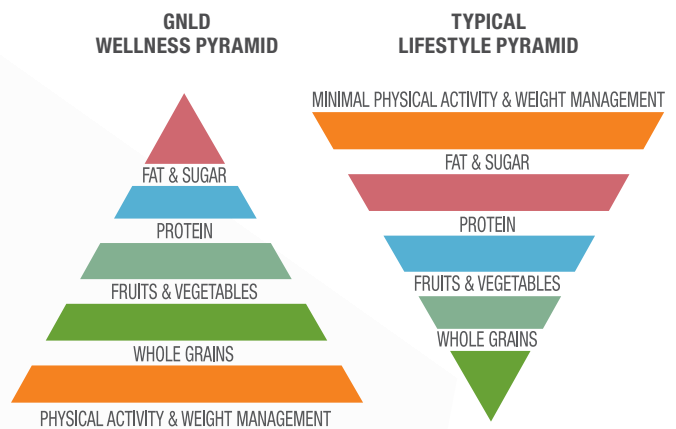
GNLD
WELLNESS PYRAMID

FAT & SUGAR

PROTEIN

FRUITS & VEGETABLES

WHOLE GRAINS

PHYSICAL ACTIVITY & WEIGHT MANAGEMENT

TYPICAL
LIFESTYLE PYRAMID

MINIMAL PHYSICAL ACTIVITY & WEIGHT MANAGEMENT

FAT & SUGAR

PROTEIN

FRUITS & VEGETABLES

WHOLE GRAINS